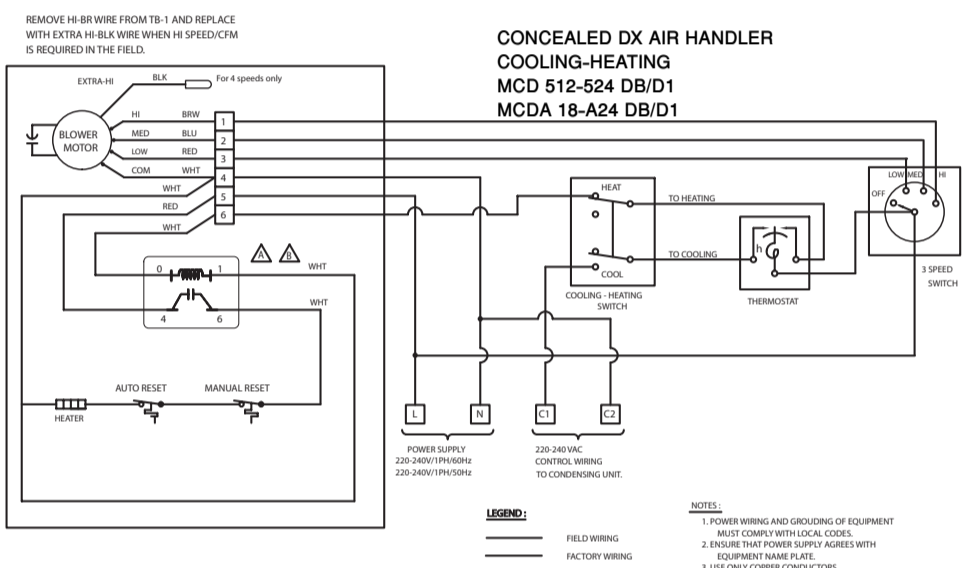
REMOVE HI-BR WIRE FROM TB-1 AND REPLACE WITH EXTRA HI-BLK WIRE WHEN HI SPEED/CFM IS REQUIRED IN THE FIELD.

CONCEALED DX AIR HANDLER
COOLING-HEATING
MCD 512-524 DB/D1
MCDA 18-A24 DB/D1

EXTRA-HI
BLK
For 4 speeds only
HI
BRW
MED
BLU
LOW
RED
COM
WHT
BLOWER MOTOR
1
2
3
4
5
6
WHT
RED
WHT
A
B
WHT
0
1
4
6
WHT
AUTO RESET
MANUAL RESET
HEATER

HEAT
COOL
COOLING - HEATING SWITCH
TO HEATING
TO COOLING
h
THERMOSTAT
LOW
MED
HI
OFF
3 SPEED SWITCH

L
N
C1
C2
POWER SUPPLY
220-240V/1PH/60Hz
220-240V/1PH/50Hz
220-240 VAC
CONTROL WIRING
TO CONDENSING UNIT.

LEGEND :
FIELD WIRING
FACTORY WIRING

NOTES :
1. POWER WIRING AND GROUDING OF EQUIPMENT MUST COMPLY WITH LOCAL CODES.
2. ENSURE THAT POWER SUPPLY AGREES WITH EQUIPMENT NAME PLATE.
3. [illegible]